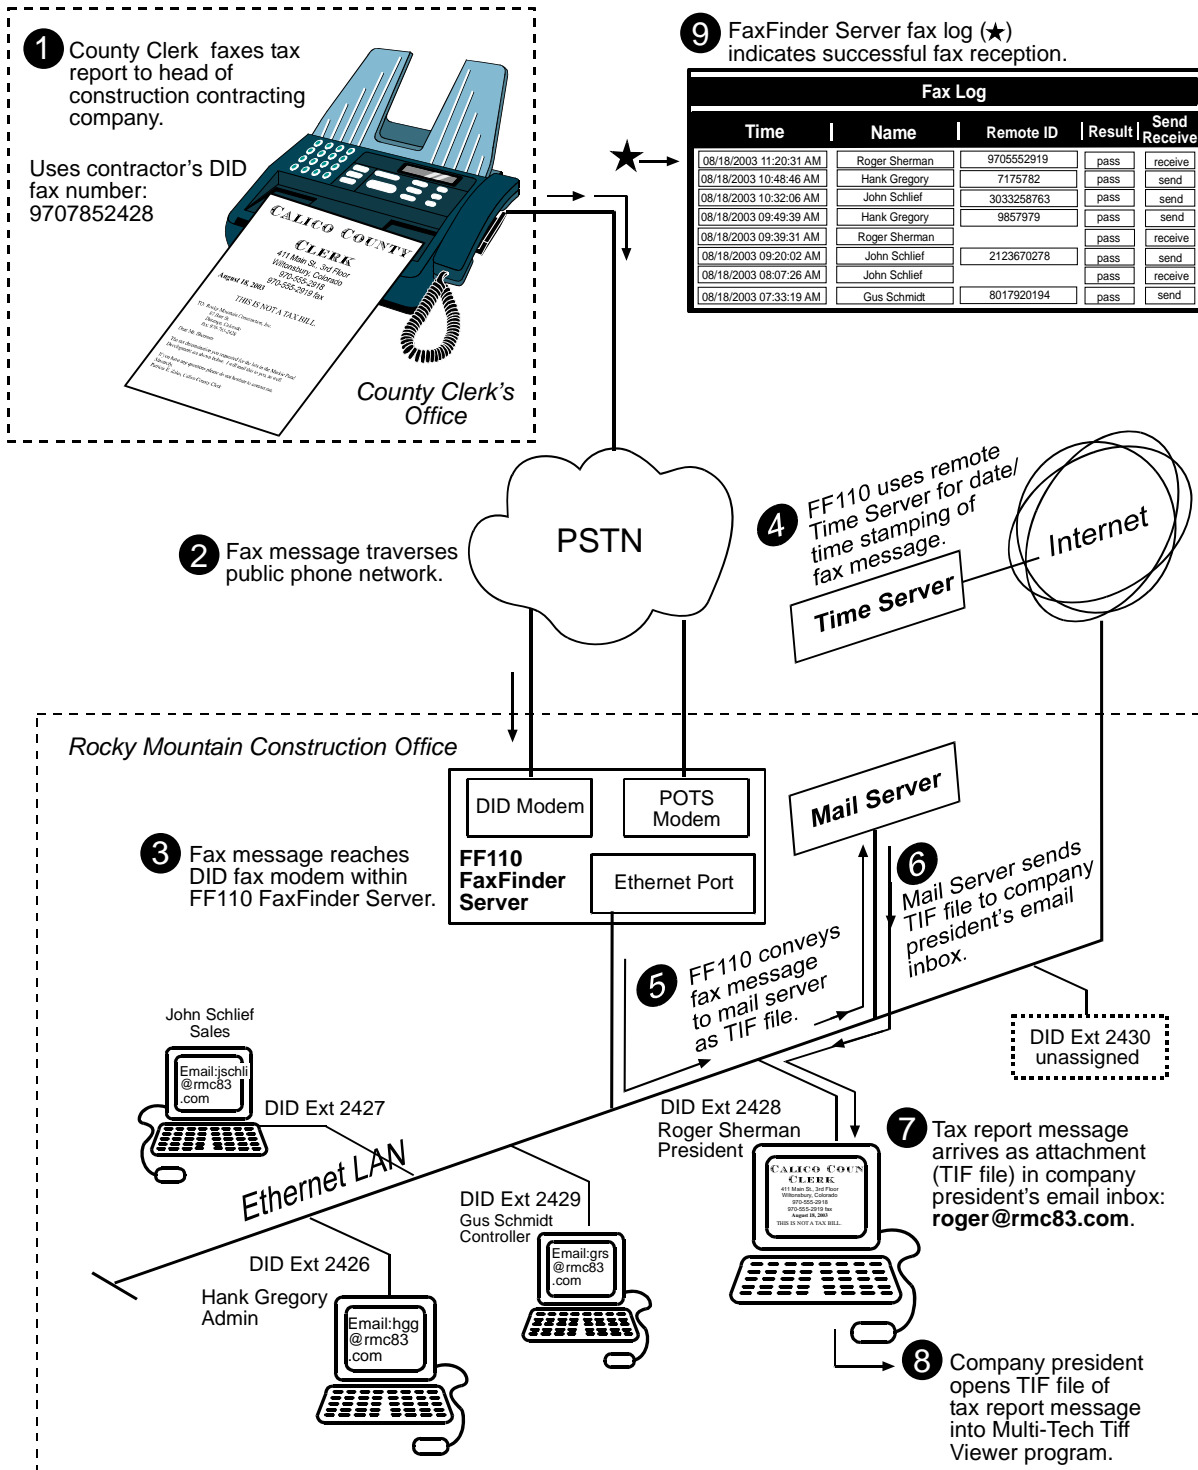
1 County Clerk faxes tax report to head of construction contracting company.

Uses contractor's DID fax number: 9707852428

CALICO COUNTY CLERK
411 Main St., 3rd Floor
Wiltonsbury, Colorado
970-555-2918
970-555-2919 fax
August 18, 2003
THIS IS NOT A TAX BILL

County Clerk's Office

9 FaxFinder Server fax log (★) indicates successful fax reception.

Fax Log

| Time | Name | Remote ID | Result | Send Receive |
|---|---|---|---|---|
| 08/18/2003 11:20:31 AM | Roger Sherman | 9705552919 | pass | receive |
| 08/18/2003 10:48:46 AM | Hank Gregory | 7175782 | pass | send |
| 08/18/2003 10:32:06 AM | John Schlief | 3033258763 | pass | send |
| 08/18/2003 09:49:39 AM | Hank Gregory | 9857979 | pass | send |
| 08/18/2003 09:39:31 AM | Roger Sherman | | pass | receive |
| 08/18/2003 09:20:02 AM | John Schlief | 2123670278 | pass | send |
| 08/18/2003 08:07:26 AM | John Schlief | | pass | receive |
| 08/18/2003 07:33:19 AM | Gus Schmidt | 8017920194 | pass | send |

★

PSTN

2 Fax message traverses public phone network.

4 FF110 uses remote Time Server for date/ time stamping of fax message.

Time Server

Internet

Rocky Mountain Construction Office

DID Modem

POTS Modem

FF110 FaxFinder Server

Ethernet Port

Mail Server

3 Fax message reaches DID fax modem within FF110 FaxFinder Server.

6 Mail Server sends TIF file to company president's email inbox.

5 FF110 conveys fax message to mail server as TIF file.

DID Ext 2430 unassigned

John Schlief Sales

Email:jschli @rmc83 .com

DID Ext 2427

Ethernet LAN

DID Ext 2428 Roger Sherman President

7 Tax report message arrives as attachment (TIF file) in company president's email inbox: roger@rmc83.com.

CALICO COUN CLERK
411 Main St., 3rd Floor
Wiltonsbury, Colorado
970-555-2918
970-555-2919 fax
August 18, 2003
THIS IS NOT A TAX BILL.

DID Ext 2429
Gus Schmidt Controller

Email:grs @rmc83 .com

DID Ext 2426

Hank Gregory Admin

Email:hgg @rmc83 .com

8 Company president opens TIF file of tax report message into Multi-Tech Tiff Viewer program.